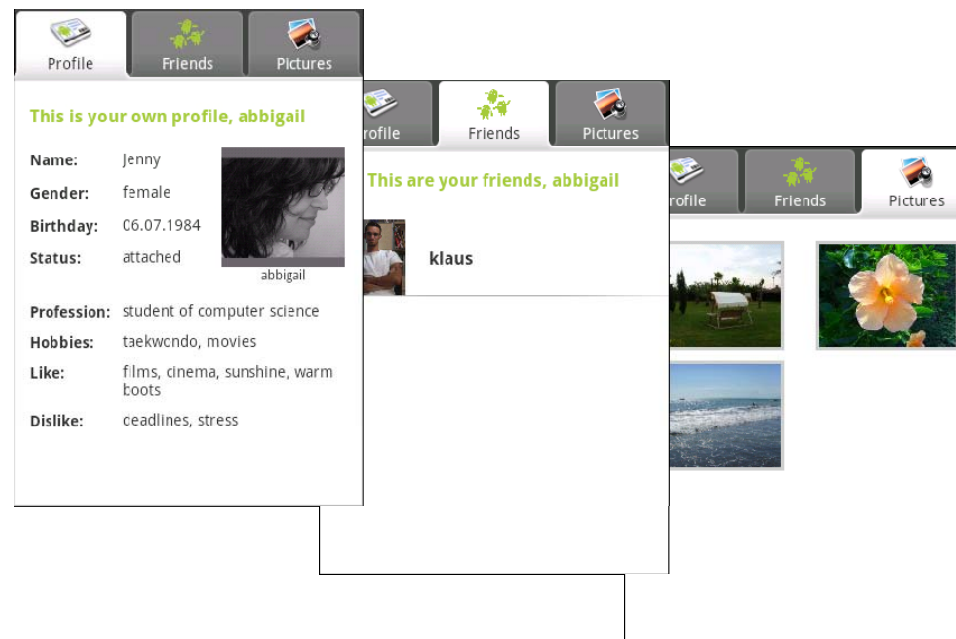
Profile Friends Pictures

This is your own profile, abbigail

| | |
|---|---|
| Name: | Jenny |
| Gender: | female |
| Birthday: | 06.07.1984 |
| Status: | attached |

abbigail

| | |
|---|---|
| Profession: | student of computer science |
| Hobbies: | taekwondo, movies |
| Like: | films, cinema, sunshine, warm boots |
| Dislike: | deadlines, stress |

rofile Friends Pictures

This are your friends, abbigail

klaus

rofile Friends Pictures